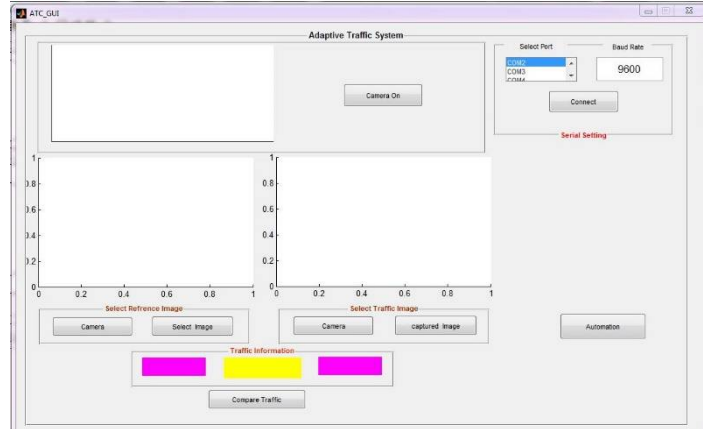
ATC_GUI

Adaptive Traffic System

Camera On

Select Port

Baud Rate

COM2
COM3
COM4

9600

Connect

Serial Setting

1
0.8
0.6
0.4
0.2
0
0 0.2 0.4 0.6 0.8 1

1
0.8
0.6
0.4
0.2
0
0 0.2 0.4 0.6 0.8 1

Select Refrence Image

Camera

Select Image

Select Traffic Image

Camera

captured Image

Automation

Traffic Information

Compare Traffic